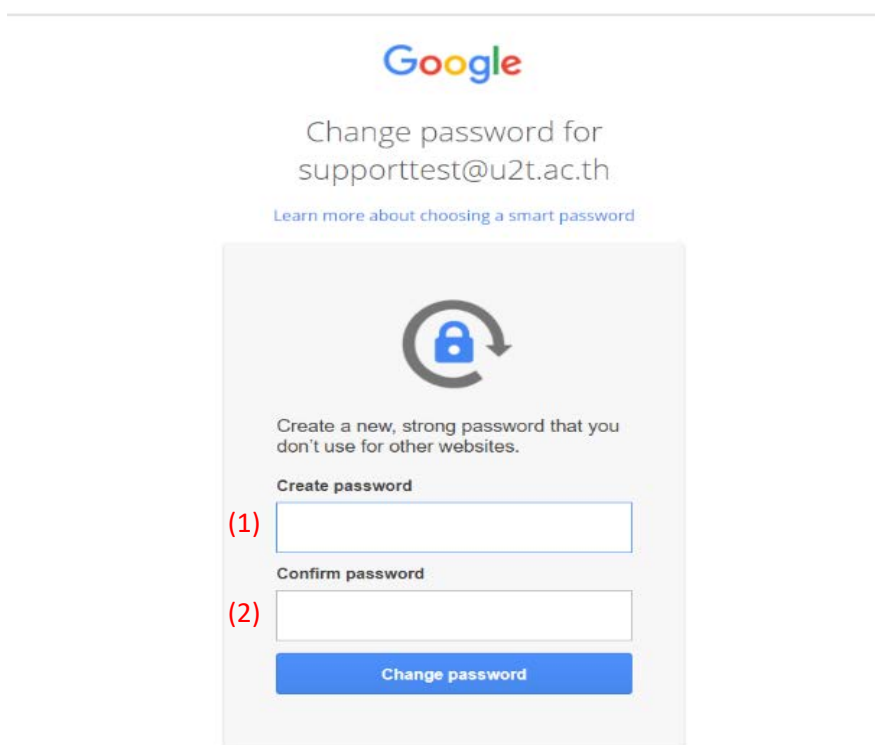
Google

Change password for supporttest@u2t.ac.th

Learn more about choosing a smart password

Create a new, strong password that you don't use for other websites.

Create password

(1)

Confirm password

(2)

Change password